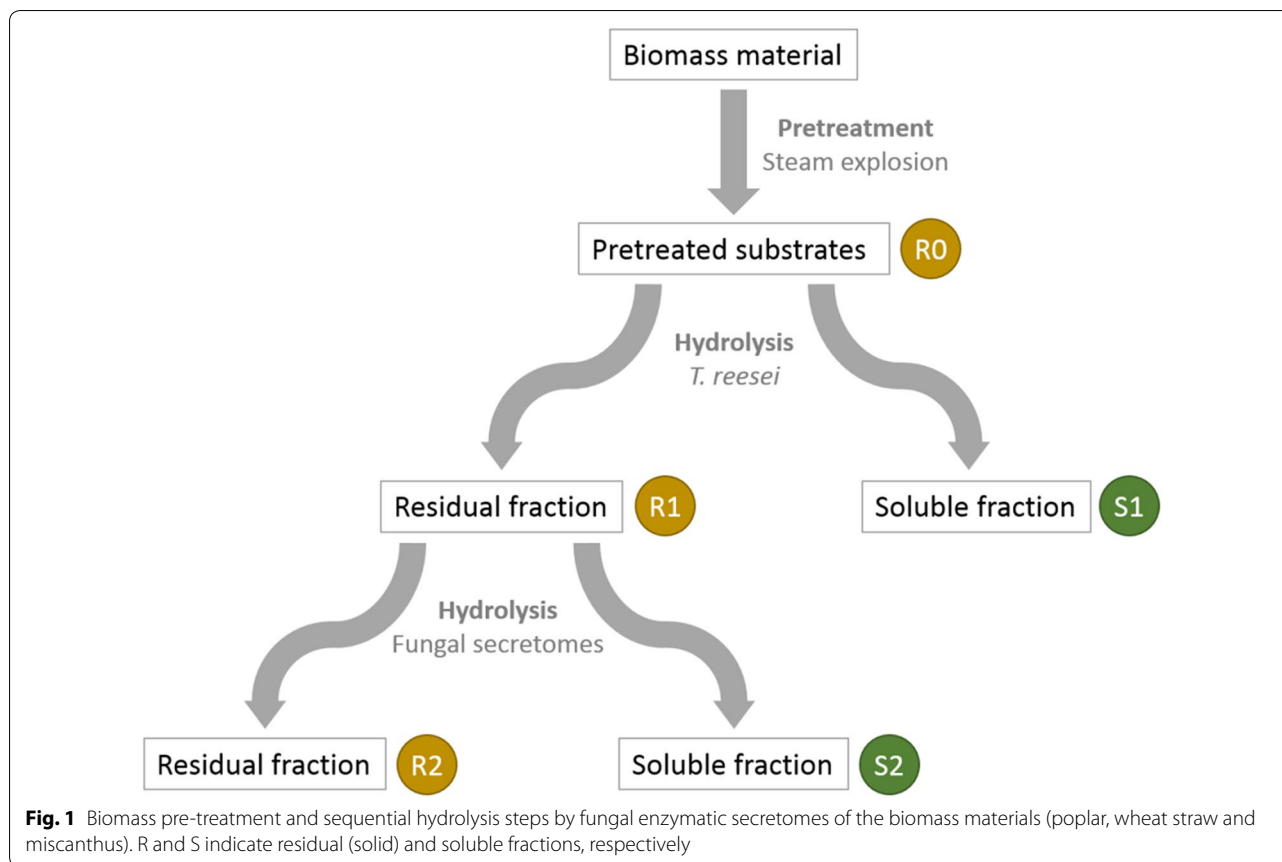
Biomass material

Pretreatment
Steam explosion

Pretreated substrates

R0

Hydrolysis
T. reesei

Residual fraction

R1

Soluble fraction

S1

Hydrolysis
Fungal secretomes

Residual fraction

R2

Soluble fraction

S2

**Fig. 1** Biomass pre-treatment and sequential hydrolysis steps by fungal enzymatic secretomes of the biomass materials (poplar, wheat straw and miscanthus). R and S indicate residual (solid) and soluble fractions, respectively